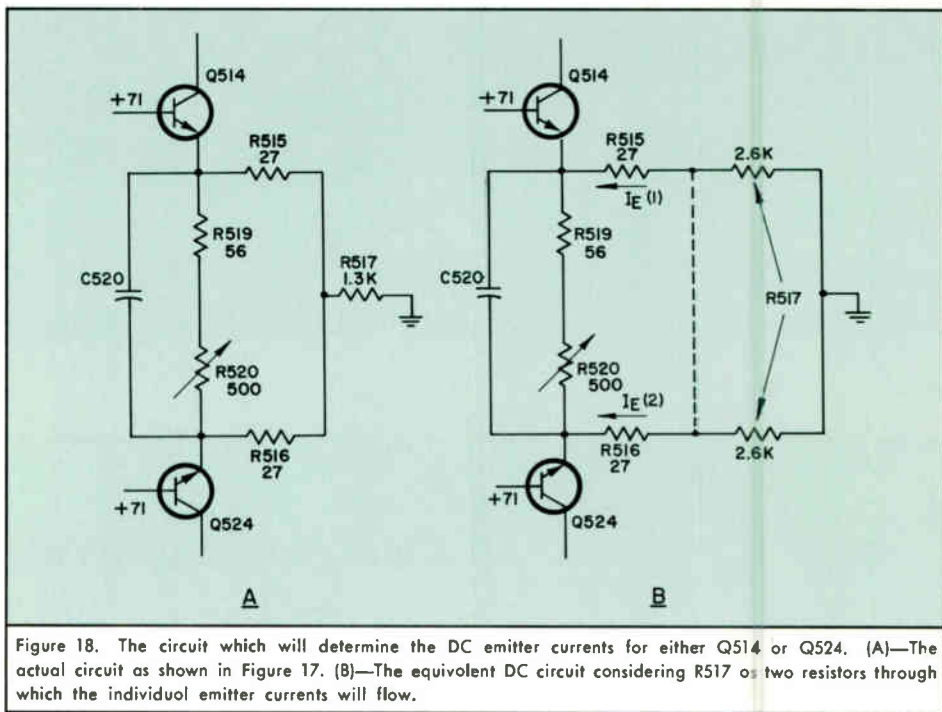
Q514
+71
R515
27
R519
56
C520
R517
1.3K
R520
500
R516
27
+71
Q524
A

Q514
+71
R515
27
$I_E$ (1)
2.6K
R519
56
C520
R517
R520
500
$I_E$ (2)
R516
27
2.6K
+71
Q524
B

Figure 18. The circuit which will determine the DC emitter currents for either Q514 or Q524. (A)—The actual circuit as shown in Figure 17. (B)—The equivolent DC circuit considering R517 as two resistors through which the individuol emitter currents will flow.